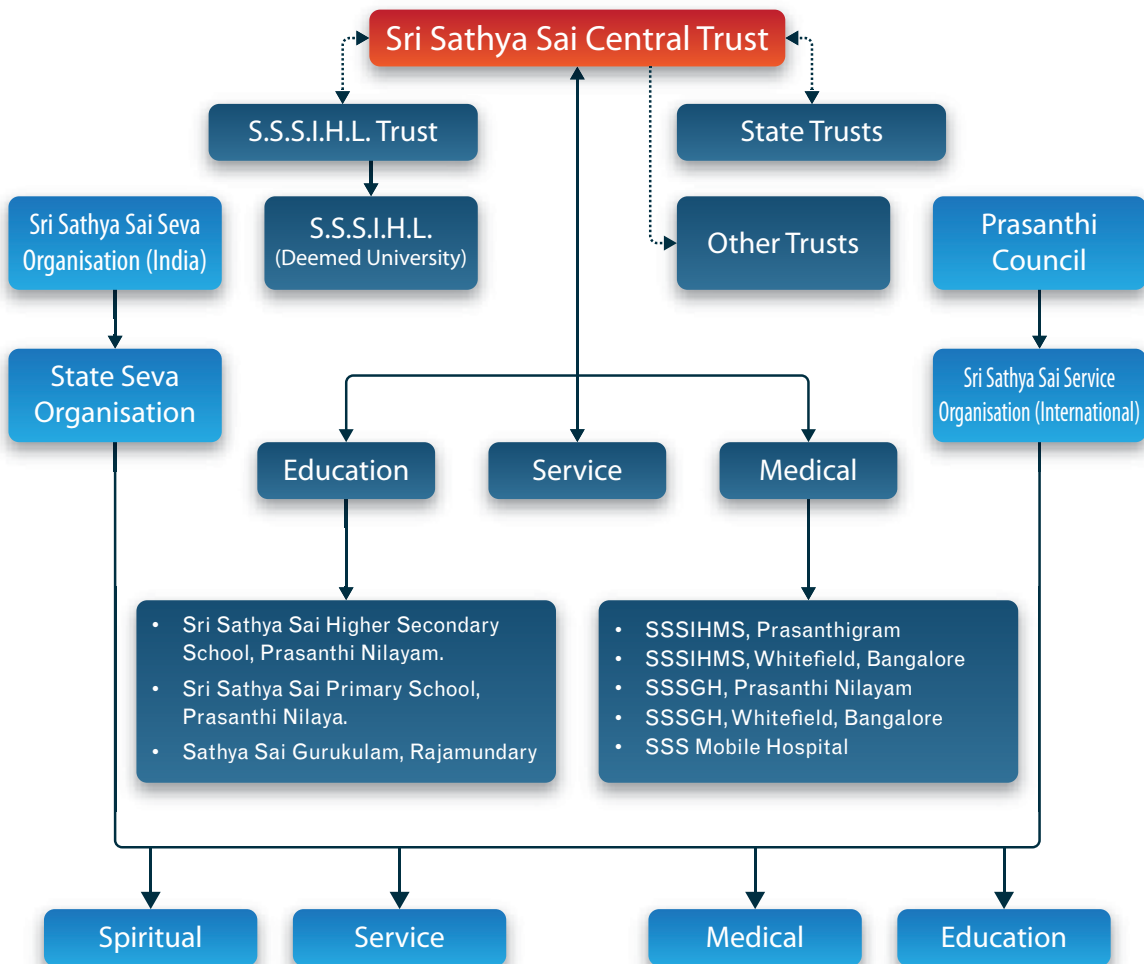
Sri Sathya Sai Central Trust

S.S.S.I.H.L. Trust

State Trusts

Sri Sathya Sai Seva Organisation (India)

S.S.S.I.H.L. (Deemed University)

Other Trusts

Prasanthi Council

State Seva Organisation

Sri Sathya Sai Service Organisation (International)

Education

Service

Medical

- Sri Sathya Sai Higher Secondary School, Prasanthi Nilayam.
- Sri Sathya Sai Primary School, Prasanthi Nilaya.
- Sathya Sai Gurukulam, Rajamundary

- SSSIHMS, Prasanthigram
- SSSIHMS, Whitefield, Bangalore
- SSSGH, Prasanthi Nilayam
- SSSGH, Whitefield, Bangalore
- SSS Mobile Hospital

Spiritual

Service

Medical

Education